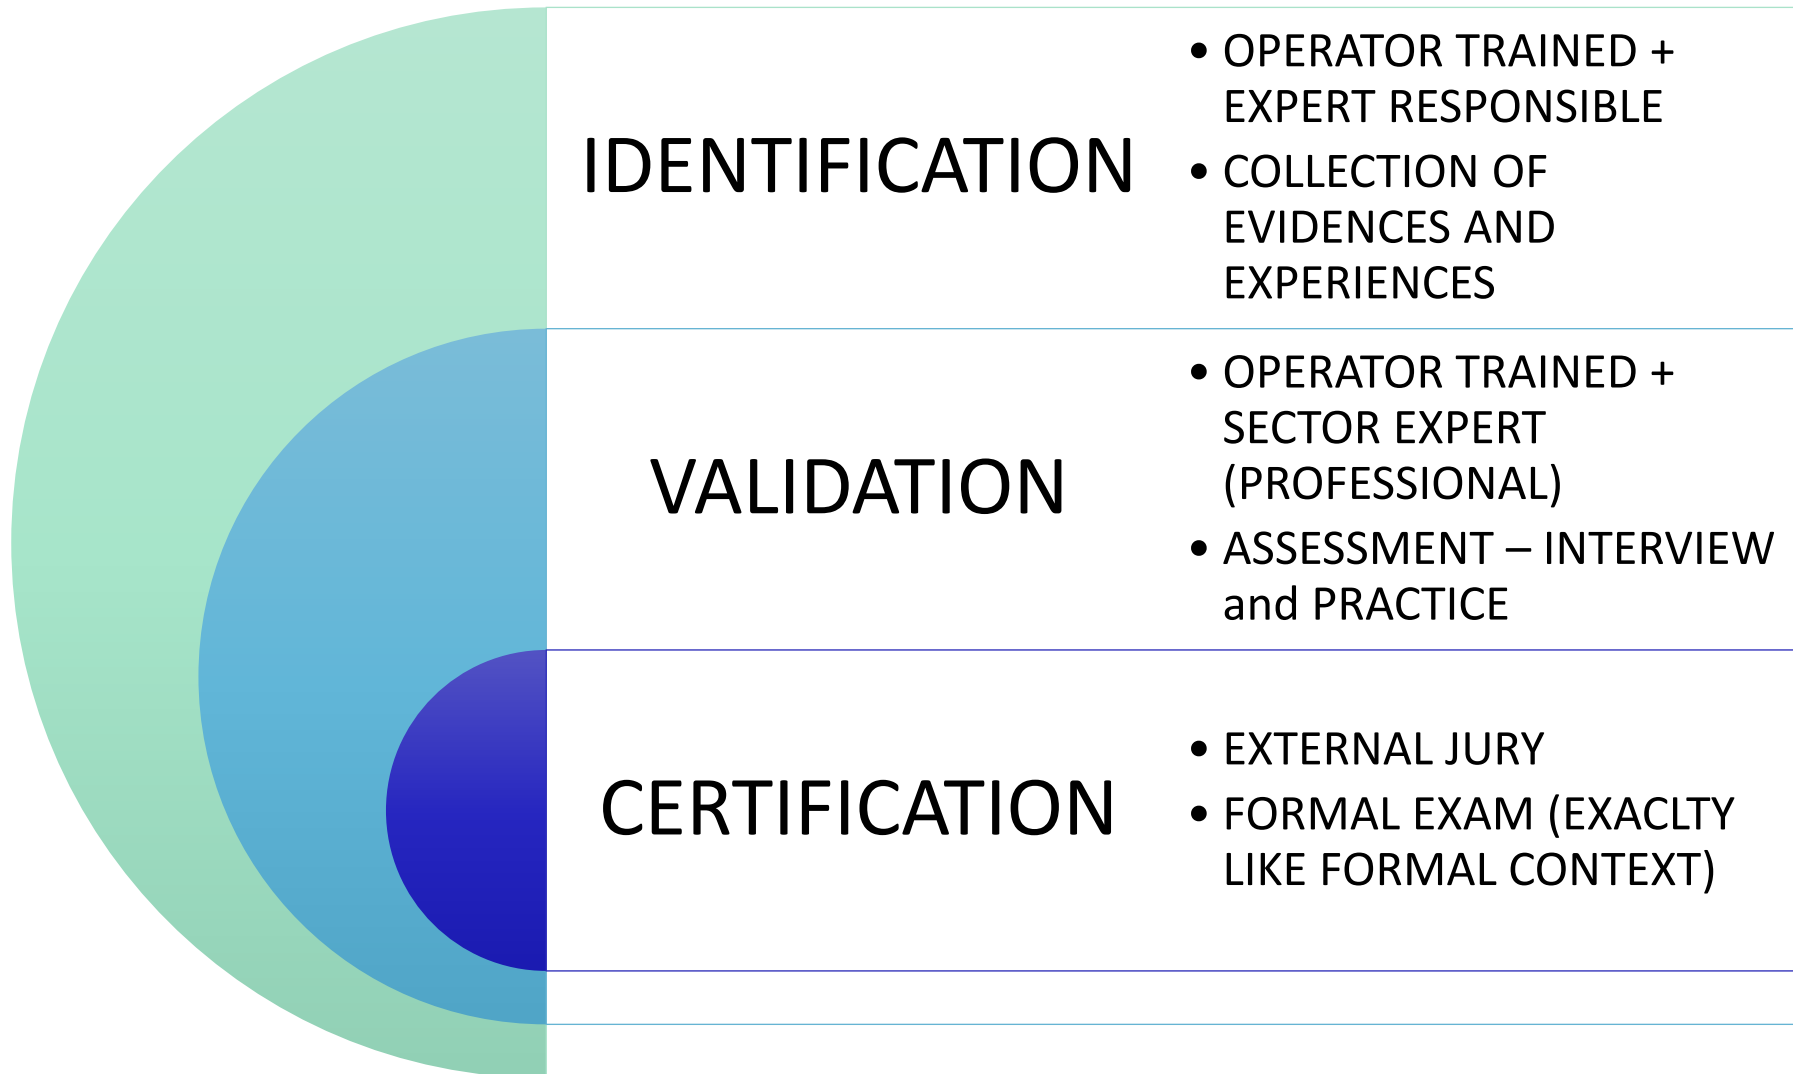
IDENTIFICATION

- OPERATOR TRAINED + EXPERT RESPONSIBLE
- COLLECTION OF EVIDENCES AND EXPERIENCES

VALIDATION

- OPERATOR TRAINED + SECTOR EXPERT (PROFESSIONAL)
- ASSESSMENT – INTERVIEW and PRACTICE

CERTIFICATION

- EXTERNAL JURY
- FORMAL EXAM (EXACLTY LIKE FORMAL CONTEXT)